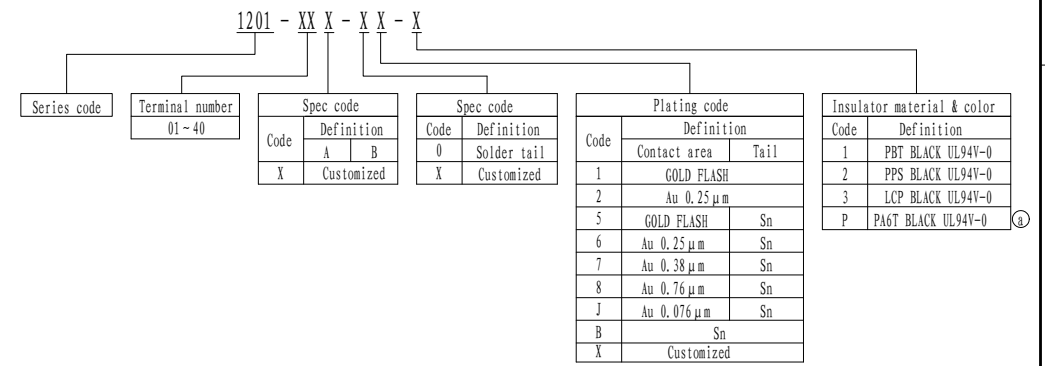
1201 - XX X - X X - X

Series code

| Terminal number |
|---|
| 01 ~ 40 |

| Spec code | | |
|---|---|---|
| Code | Definition | |
| | A | B |
| X | Customized | |

| Spec code | |
|---|---|
| Code | Definition |
| 0 | Solder tail |
| X | Customized |

| Plating code | | |
|---|---|---|
| Code | Definition | |
| | Contact area | Tail |
| 1 | GOLD FLASH | |
| 2 | Au 0.25 μm | |
| 5 | GOLD FLASH | Sn |
| 6 | Au 0.25 μm | Sn |
| 7 | Au 0.38 μm | Sn |
| 8 | Au 0.76 μm | Sn |
| J | Au 0.076 μm | Sn |
| B | Sn | |
| X | Customized | |

| Insulator material & color | |
|---|---|
| Code | Definition |
| 1 | PBT BLACK UL94V-0 |
| 2 | PPS BLACK UL94V-0 |
| 3 | LCP BLACK UL94V-0 |
| P | PA6T BLACK UL94V-0 |

a